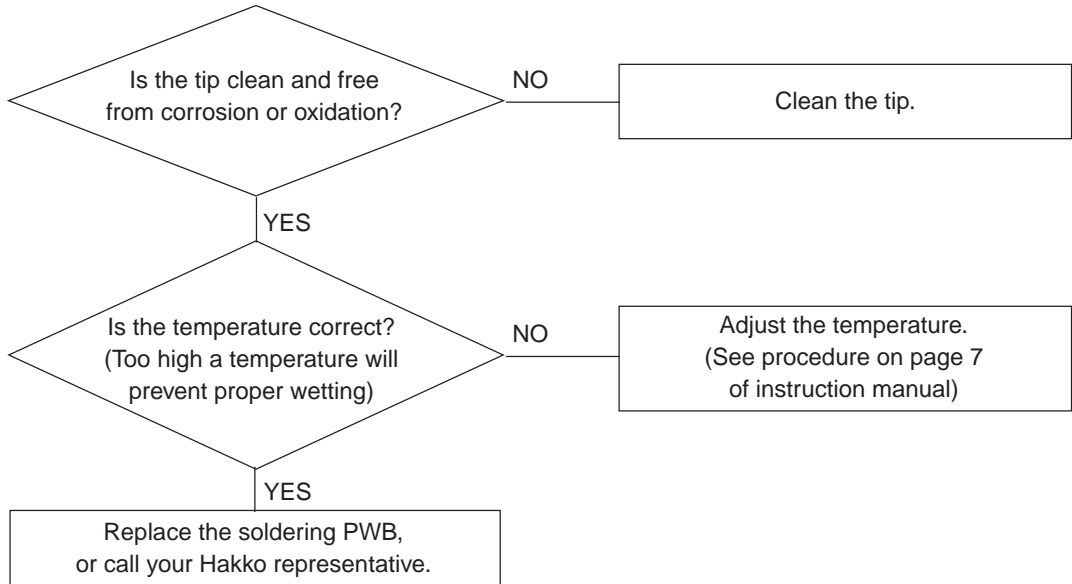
Is the tip clean and free from corrosion or oxidation?

NO

Clean the tip.

YES

Is the temperature correct? (Too high a temperature will prevent proper wetting)

NO

Adjust the temperature. (See procedure on page 7 of instruction manual)

YES

Replace the soldering PWB, or call your Hakko representative.